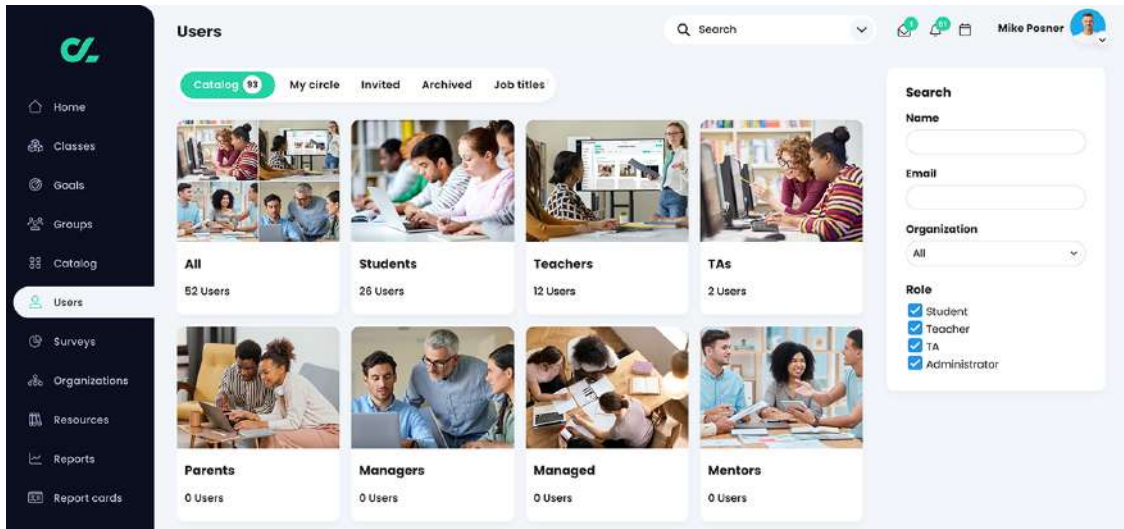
Home
Classes
Goals
Groups
Catalog
Users
Surveys
Organizations
Resources
Reports
Report cards

Users

Search

Mike Posner

Catalog 93
My circle
Invited
Archived
Job titles

All
52 Users

Students
26 Users

Teachers
12 Users

TAs
2 Users

Parents
0 Users

Managers
0 Users

Managed
0 Users

Mentors
0 Users

Search
Name

Email

Organization
All

Role
Student
Teacher
TA
Administrator